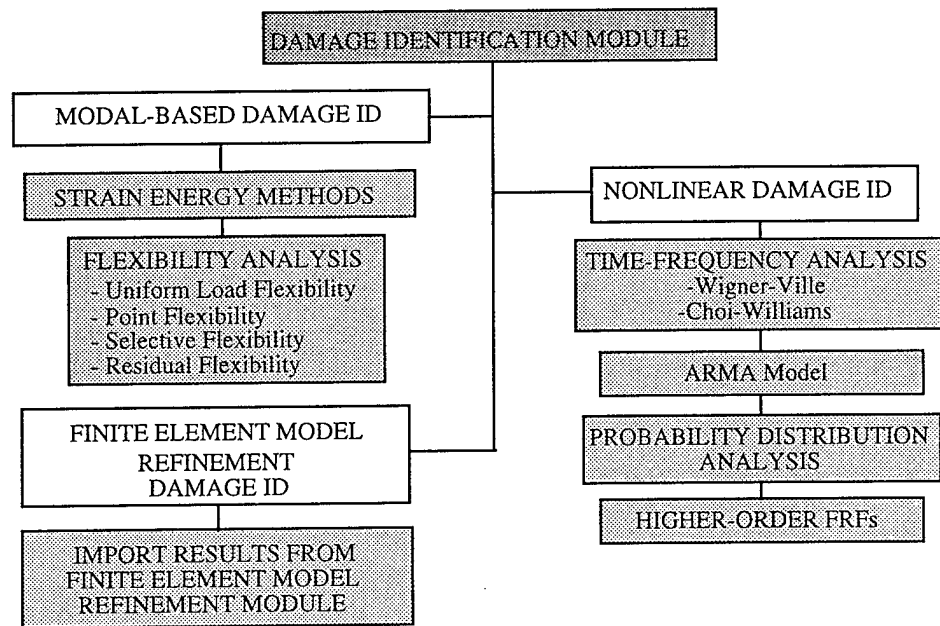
DAMAGE IDENTIFICATION MODULE

MODAL-BASED DAMAGE ID

STRAIN ENERGY METHODS

FLEXIBILITY ANALYSIS
- Uniform Load Flexibility
- Point Flexibility
- Selective Flexibility
- Residual Flexibility

FINITE ELEMENT MODEL REFINEMENT DAMAGE ID

IMPORT RESULTS FROM FINITE ELEMENT MODEL REFINEMENT MODULE

NONLINEAR DAMAGE ID

TIME-FREQUENCY ANALYSIS
-Wigner-Ville
-Choi-Williams

ARMA Model

PROBABILITY DISTRIBUTION ANALYSIS

HIGHER-ORDER FRFs